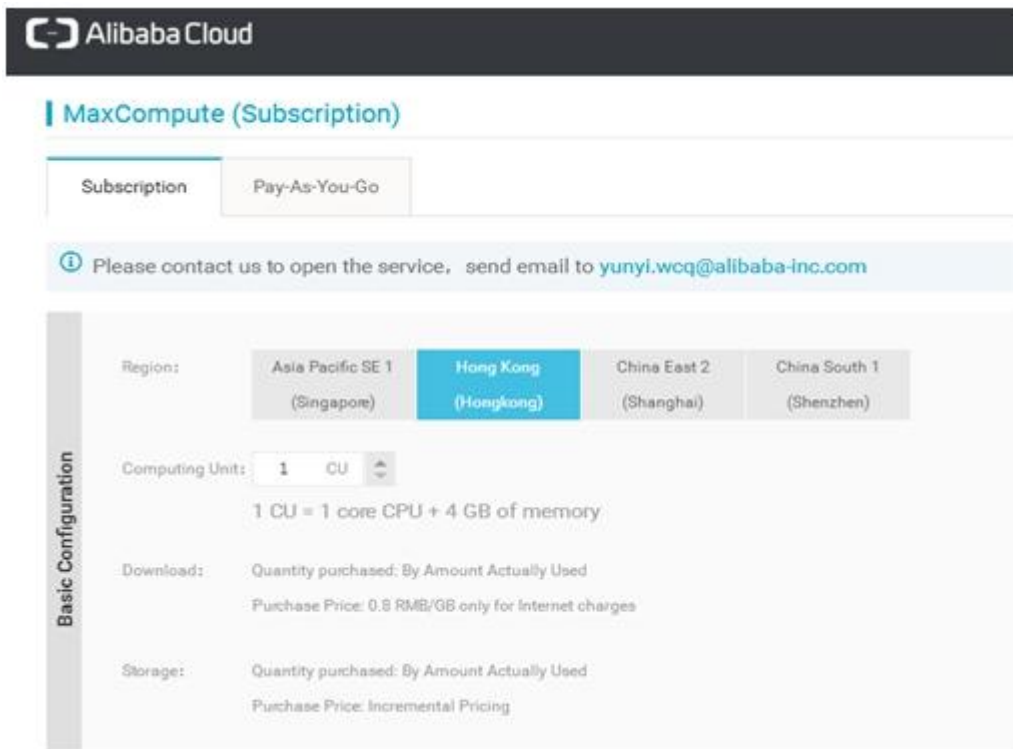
Alibaba Cloud

MaxCompute (Subscription)

Subscription | Pay-As-You-Go

Please contact us to open the service, send email to yunyi.wcq@alibaba-inc.com

Basic Configuration

Region: Asia Pacific SE 1 (Singapore) | Hong Kong (Hongkong) | China East 2 (Shanghai) | China South 1 (Shenzhen)

Computing Unit: 1 CU

1 CU = 1 core CPU + 4 GB of memory

Download: Quantity purchased: By Amount Actually Used

Purchase Price: 0.8 RMB/GB only for Internet charges

Storage: Quantity purchased: By Amount Actually Used

Purchase Price: Incremental Pricing